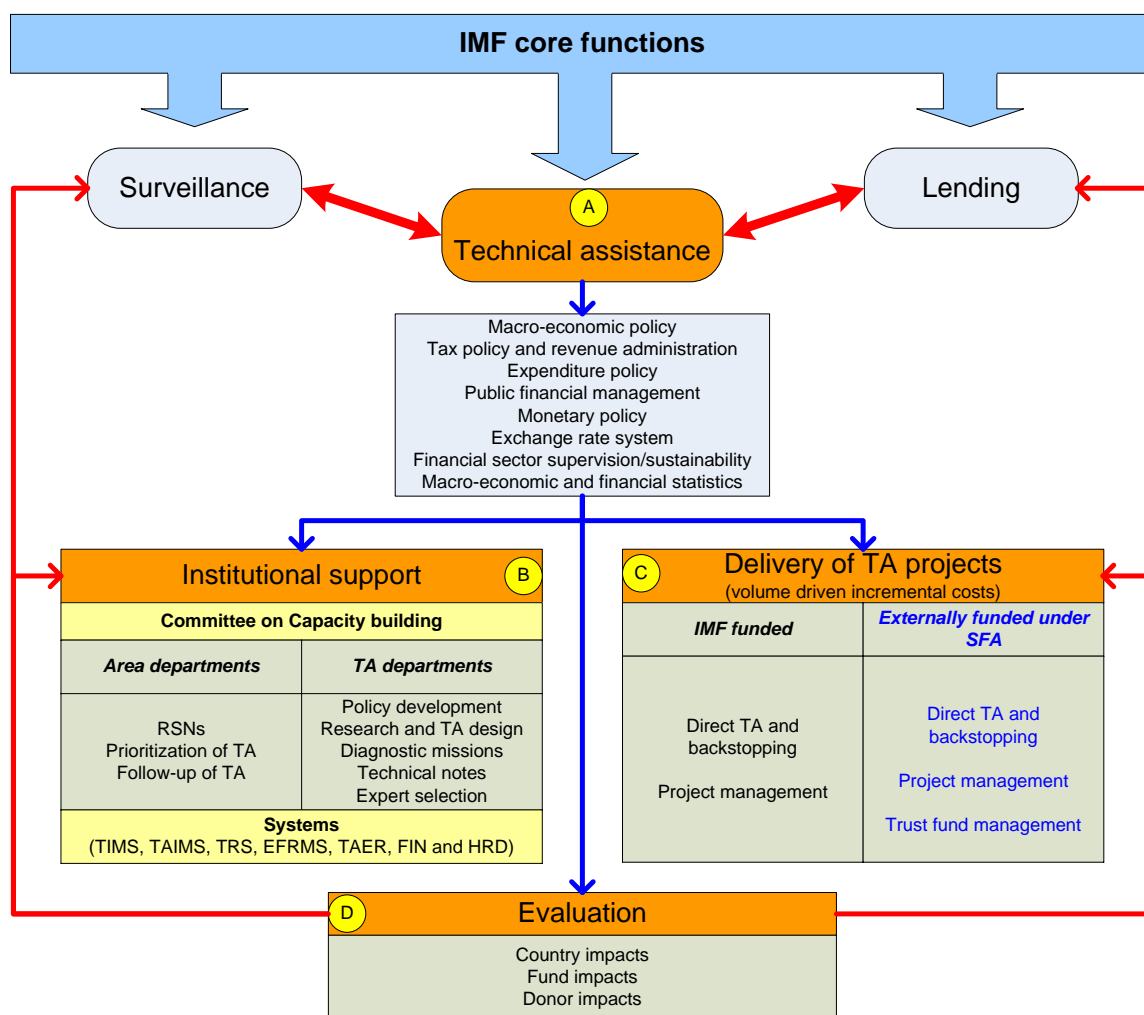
IMF core functions

Surveillance

A
Technical assistance

Lending

Macro-economic policy
Tax policy and revenue administration
Expenditure policy
Public financial management
Monetary policy
Exchange rate system
Financial sector supervision/sustainability
Macro-economic and financial statistics

Institutional support
B

| Committee on Capacity building | |
|---|---|
| ***Area departments*** | ***TA departments*** |
| RSNs<br>Prioritization of TA<br>Follow-up of TA | Policy development<br>Research and TA design<br>Diagnostic missions<br>Technical notes<br>Expert selection |
| **Systems**<br>(TIMS, TAIMS, TRS, EFRMS, TAER, FIN and HRD) | |

C
Delivery of TA projects
(volume driven incremental costs)

| ***IMF funded*** | ***Externally funded under SFA*** |
|---|---|
| Direct TA and backstopping<br><br>Project management | Direct TA and backstopping<br><br>Project management<br><br>Trust fund management |

D
Evaluation

Country impacts
Fund impacts
Donor impacts